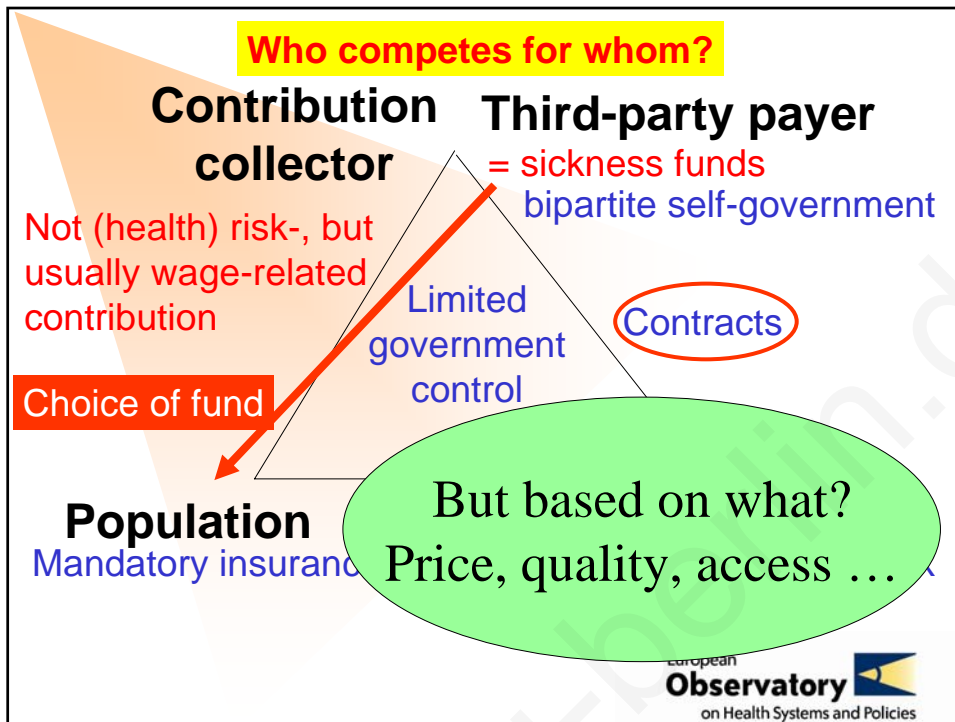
Who competes for whom?

Contribution collector

Third-party payer

= sickness funds bipartite self-government

Not (health) risk-, but usually wage-related contribution

Limited government control

Contracts

Choice of fund

Population

Mandatory insuranc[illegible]

But based on what? Price, quality, access …

European Observatory on Health Systems and Policies